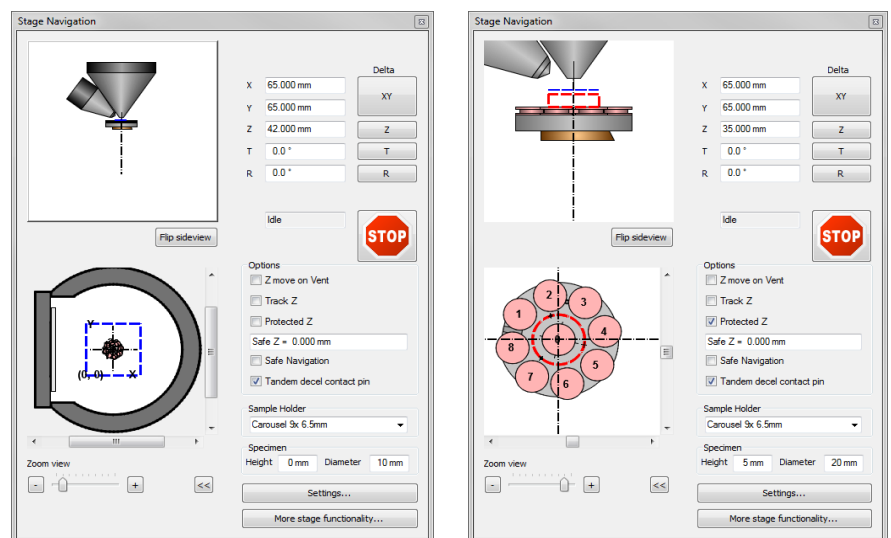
Stage Navigation

X 65.000 mm
Y 65.000 mm
Z 42.000 mm
T 0.0 °
R 0.0 °

Delta
XY
Z
T
R

Flip sideview

Idle

STOP

Y
(0, 0)
X

Options
Z move on Vent
Track Z
Protected Z
Safe Z = 0.000 mm
Safe Navigation
Tandem decel contact pin

Sample Holder
Carousel 9x 6.5mm

Specimen
Height 0 mm Diameter 10 mm

Zoom view
-
+
<<

Settings...
More stage functionality...

Stage Navigation

X 65.000 mm
Y 65.000 mm
Z 35.000 mm
T 0.0 °
R 0.0 °

Delta
XY
Z
T
R

Flip sideview

Idle

STOP

1
2
3
4
5
6
7
8
9

Options
Z move on Vent
Track Z
Protected Z
Safe Z = 0.000 mm
Safe Navigation
Tandem decel contact pin

Sample Holder
Carousel 9x 6.5mm

Specimen
Height 5 mm Diameter 20 mm

Zoom view
-
+
<<

Settings...
More stage functionality...